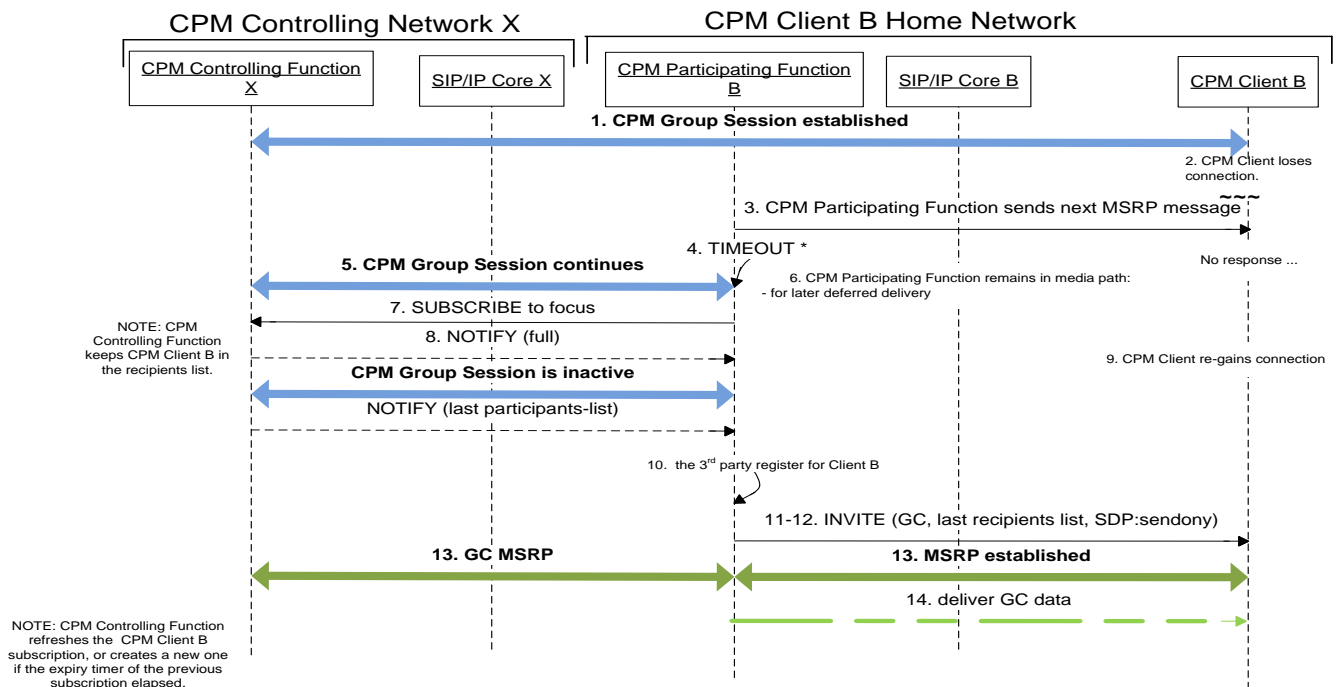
CPM Controlling Network X

CPM Client B Home Network

CPM Controlling Function X

SIP/IP Core X

CPM Participating Function B

SIP/IP Core B

CPM Client B

1. CPM Group Session established

2. CPM Client loses connection.

3. CPM Participating Function sends next MSRP message

4. TIMEOUT *

5. CPM Group Session continues

No response ...

6. CPM Participating Function remains in media path:
- for later deferred delivery

7. SUBSCRIBE to focus

NOTE: CPM Controlling Function keeps CPM Client B in the recipients list.

8. NOTIFY (full)

9. CPM Client re-gains connection

CPM Group Session is inactive

NOTIFY (last participants-list)

10. the 3$^{rd}$ party register for Client B

11-12. INVITE (GC, last recipients list, SDP:sendony)

13. GC MSRP

13. MSRP established

14. deliver GC data

NOTE: CPM Controlling Function refreshes the CPM Client B subscription, or creates a new one if the expiry timer of the previous subscription elapsed.